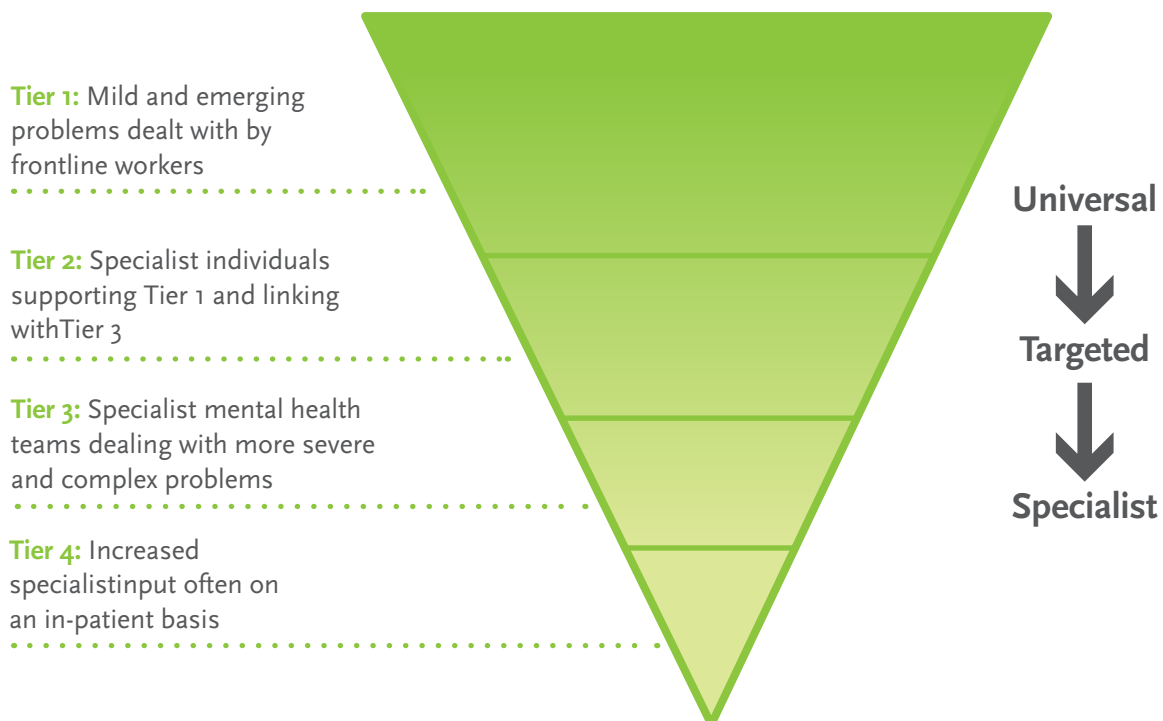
**Tier 1:** Mild and emerging problems dealt with by frontline workers

**Tier 2:** Specialist individuals supporting Tier 1 and linking withTier 3

**Tier 3:** Specialist mental health teams dealing with more severe and complex problems

**Tier 4:** Increased specialistinput often on an in-patient basis

Universal

Targeted

Specialist